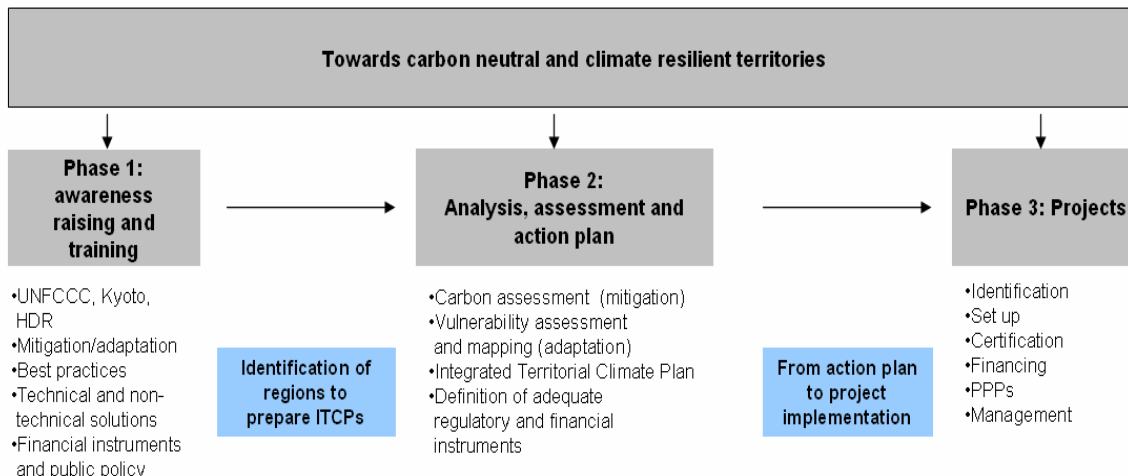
Towards carbon neutral and climate resilient territories

Phase 1: awareness raising and training

•UNFCCC, Kyoto, HDR
•Mitigation/adaptation
•Best practices
•Technical and non-technical solutions
•Financial instruments and public policy

Identification of regions to prepare ITCPs

Phase 2: Analysis, assessment and action plan

•Carbon assessment (mitigation)
•Vulnerability assessment and mapping (adaptation)
•Integrated Territorial Climate Plan
•Definition of adequate regulatory and financial instruments

From action plan to project implementation

Phase 3: Projects

•Identification
•Set up
•Certification
•Financing
•PPPs
•Management